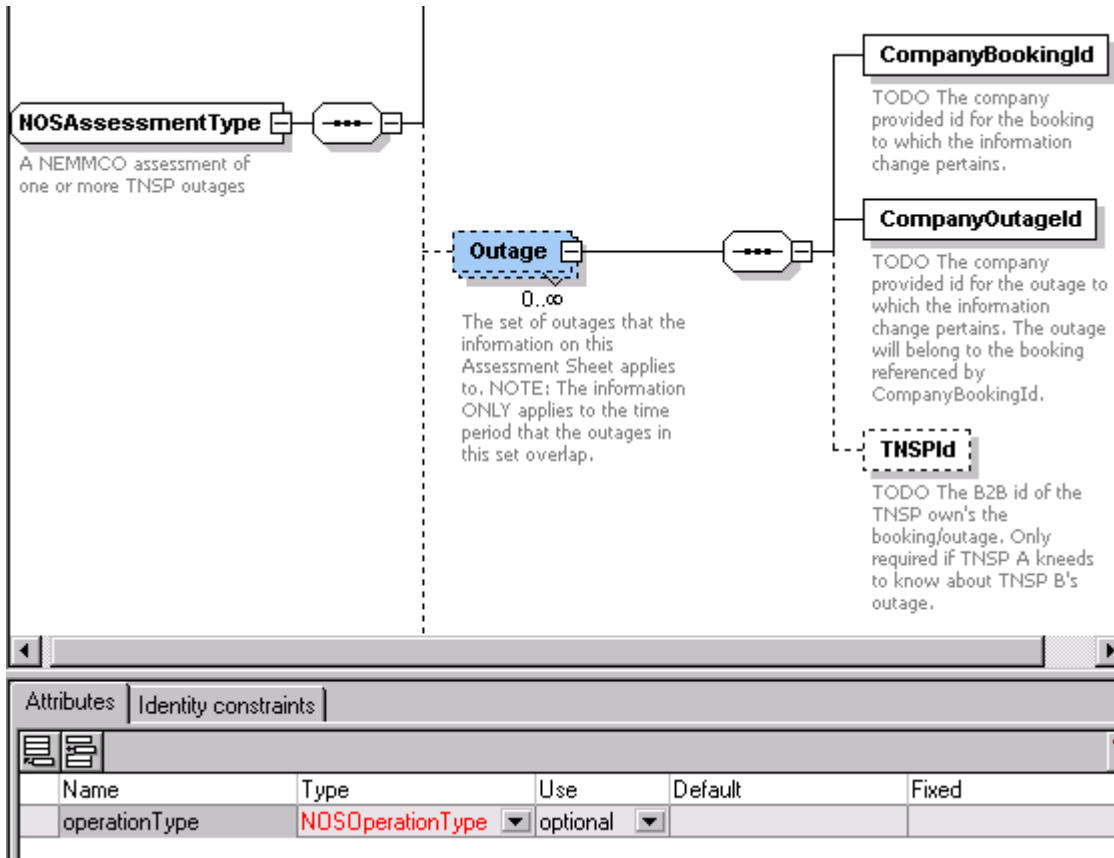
NOSAssessmentType

A NEMMCO assessment of one or more TNSP outages

Outage

0..∞

The set of outages that the information on this Assessment Sheet applies to. NOTE: The information ONLY applies to the time period that the outages in this set overlap.

CompanyBookingId

TODO The company provided id for the booking to which the information change pertains.

CompanyOutageId

TODO The company provided id for the outage to which the information change pertains. The outage will belong to the booking referenced by CompanyBookingId.

TNSPId

TODO The B2B id of the TNSP own's the booking/outage. Only required if TNSP A kneeds to know about TNSP B's outage.

Attributes | Identity constraints

| Name | Type | Use | Default | Fixed |
|---|---|---|---|---|
| operationType | NOSOperationType | optional | | |